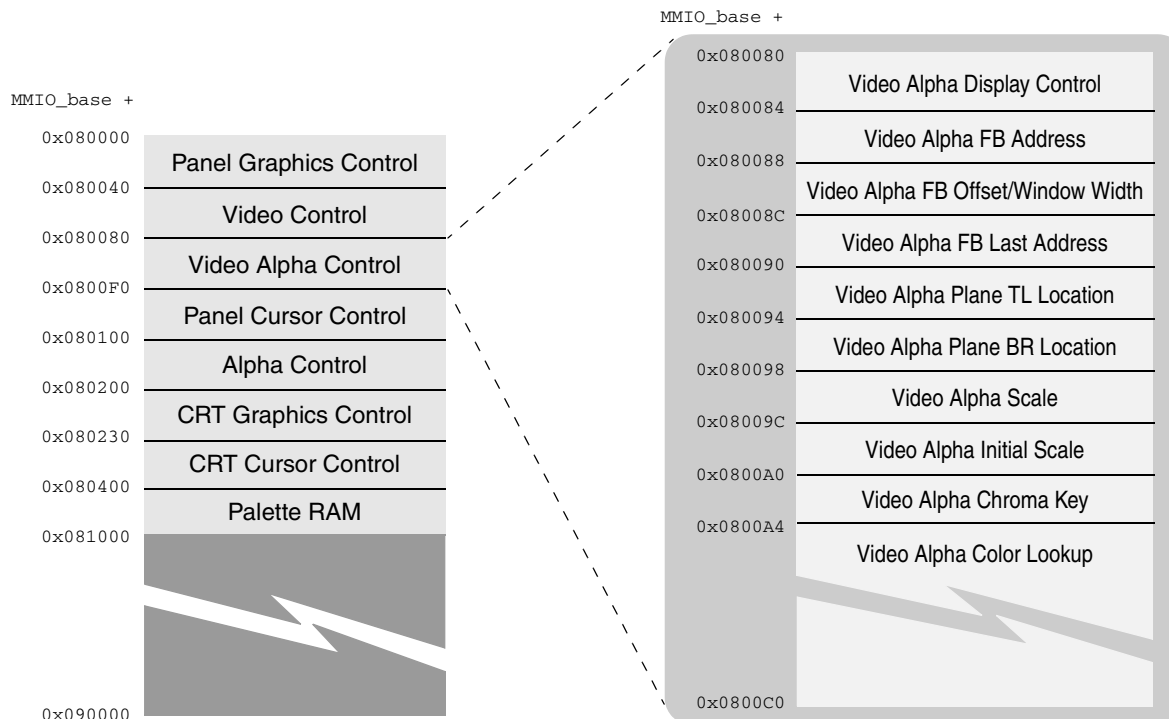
MMIO_base +

0x080000
Panel Graphics Control
0x080040
Video Control
0x080080
Video Alpha Control
0x0800F0
Panel Cursor Control
0x080100
Alpha Control
0x080200
CRT Graphics Control
0x080230
CRT Cursor Control
0x080400
Palette RAM
0x081000

0x090000

MMIO_base +

0x080080
Video Alpha Display Control
0x080084
Video Alpha FB Address
0x080088
Video Alpha FB Offset/Window Width
0x08008C
Video Alpha FB Last Address
0x080090
Video Alpha Plane TL Location
0x080094
Video Alpha Plane BR Location
0x080098
Video Alpha Scale
0x08009C
Video Alpha Initial Scale
0x0800A0
Video Alpha Chroma Key
0x0800A4
Video Alpha Color Lookup

0x0800C0